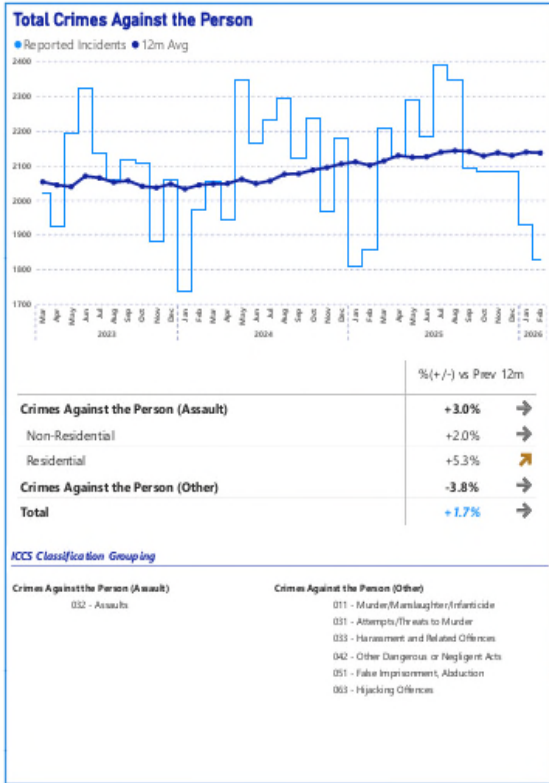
Total Crimes Against the Person

Reported Incidents 12m Avg

2400
2300
2200
2100
2000
1900
1800
1700

Mar Apr May Jun Jul Aug Sep Oct Nov Dec Jan Feb Mar Apr May Jun Jul Aug Sep Oct Nov Dec Jan Feb Mar Apr May Jun Jul Aug Sep Oct Nov Dec Jan Feb

2023 2024 2025 2026

| | %(+/-) vs Prev 12m | |
|---|---|---|
| Crimes Against the Person (Assault) | +3.0% | → |
| Non-Residential | +2.0% | → |
| Residential | +5.3% | ↗ |
| Crimes Against the Person (Other) | -3.8% | → |
| Total | +1.7% | → |

ICCS Classification Grouping

Crimes Against the Person (Assault)
032 - Assaults

Crimes Against the Person (Other)
011 - Murder/Manslaughter/Infanticide
031 - Attempts/Threats to Murder
033 - Harassment and Related Offences
042 - Other Dangerous or Negligent Acts
051 - False Imprisonment, Abduction
063 - Hijacking Offences